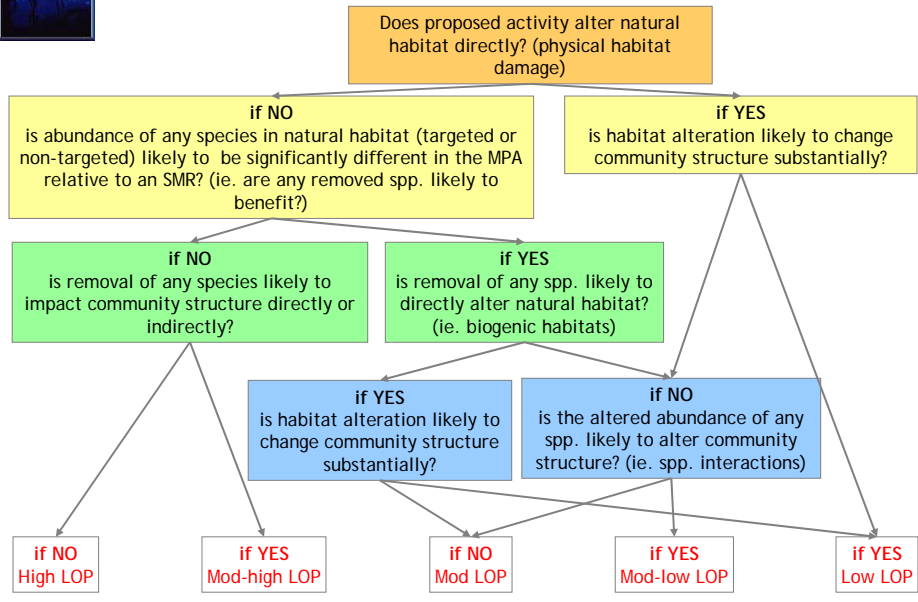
Does proposed activity alter natural habitat directly? (physical habitat damage)

if NO
is abundance of any species in natural habitat (targeted or non-targeted) likely to be significantly different in the MPA relative to an SMR? (ie. are any removed spp. likely to benefit?)

if YES
is habitat alteration likely to change community structure substantially?

if NO
is removal of any species likely to impact community structure directly or indirectly?

if YES
is removal of any spp. likely to directly alter natural habitat? (ie. biogenic habitats)

if YES
is habitat alteration likely to change community structure substantially?

if NO
is the altered abundance of any spp. likely to alter community structure? (ie. spp. interactions)

if NO
High LOP

if YES
Mod-high LOP

if NO
Mod LOP

if YES
Mod-low LOP

if YES
Low LOP